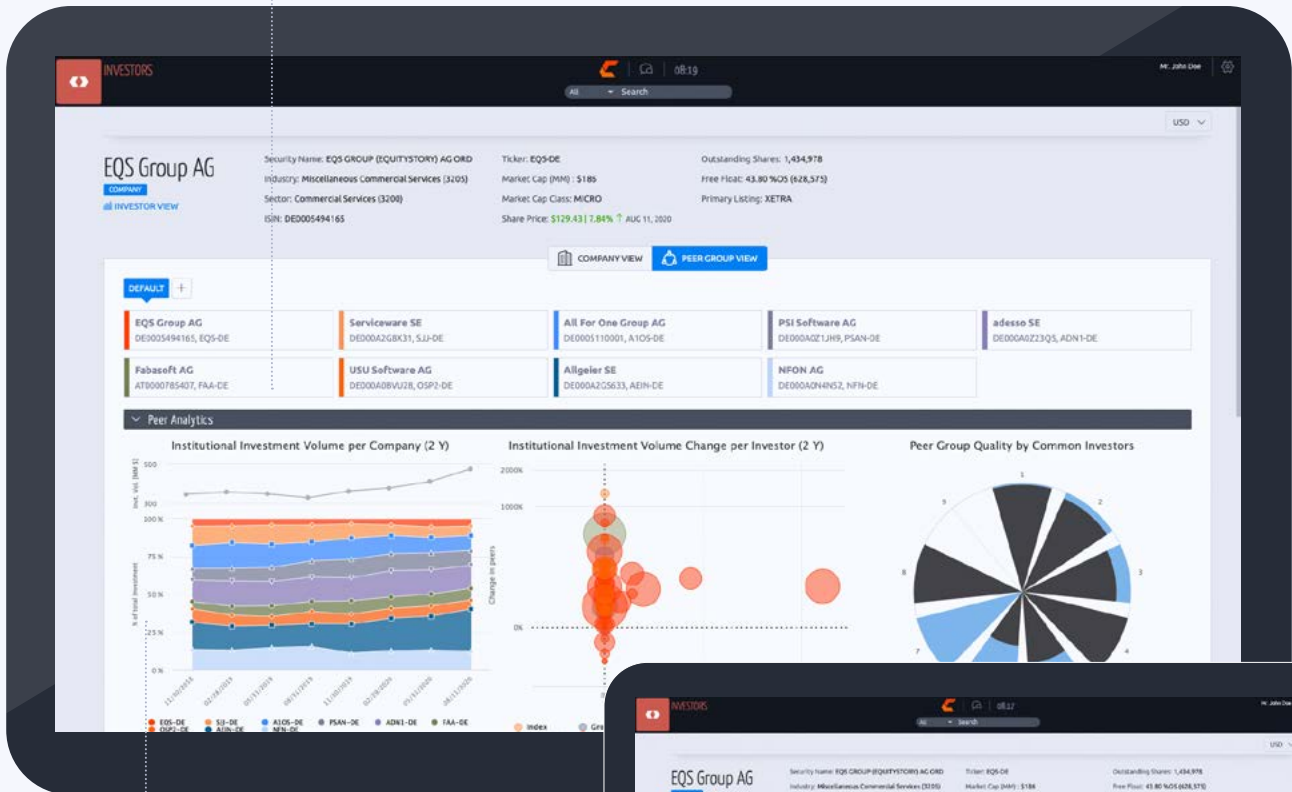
INVESTORS

08:19

All Search

Mr. John Doe

USD

EQS Group AG
COMPANY
INVESTOR VIEW

Security Name: EQS GROUP (EQUITYSTORY) AG ORD
Industry: Miscellaneous Commercial Services (3205)
Sector: Commercial Services (3200)
ISIN: DE0005494165

Ticker: EQS-DE
Market Cap (MM): $185
Market Cap Class: MICRO
Share Price: $129.43 | 7.84% AUG 11, 2020

Outstanding Shares: 1,434,978
Free Float: 43.80 %OS (628,575)
Primary Listing: XETRA

COMPANY VIEW
PEER GROUP VIEW

DEFAULT +

| EQS Group AG DE0005494165, EQS-DE | Serviceware SE DE000A2G8X31, SJJ-DE | All For One Group AG DE0005110001, A1OS-DE | PSI Software AG DE000A0Z1JH9, PSAN-DE | adesso SE DE000A0Z23Q5, ADN1-DE |
|---|---|---|---|---|
| Fabasoft AG AT0000785407, FAA-DE | USU Software AG DE000A0BVU28, OSP2-DE | Allgeier SE DE000A2GS633, AEIN-DE | NFON AG DE000A0N4N52, NFN-DE | |

Peer Analytics

Institutional Investment Volume per Company (2 Y)
Inst. Vol. (MM $)
500
300
100 %
75 %
50 %
25 %
% of total investment
EQS-DE SJJ-DE A1OS-DE PSAN-DE ADN1-DE FAA-DE OSP2-DE AEIN-DE NFN-DE

Institutional Investment Volume Change per Investor (2 Y)
2000K
1000K
0K
Change in peers
Index Gro

Peer Group Quality by Common Investors
1
2
3
4
7
8
9

INVESTORS
08:17
All Search
Mr. John Doe
USD
EQS Group AG
Security Name: EQS GROUP (EQUITYSTORY) AG ORD
Industry: Miscellaneous Commercial Services (3205)
Ticker: EQS-DE
Market Cap (MM): $184
Outstanding Shares: 1,434,978
Free Float: 43.80 %OS (628,575)